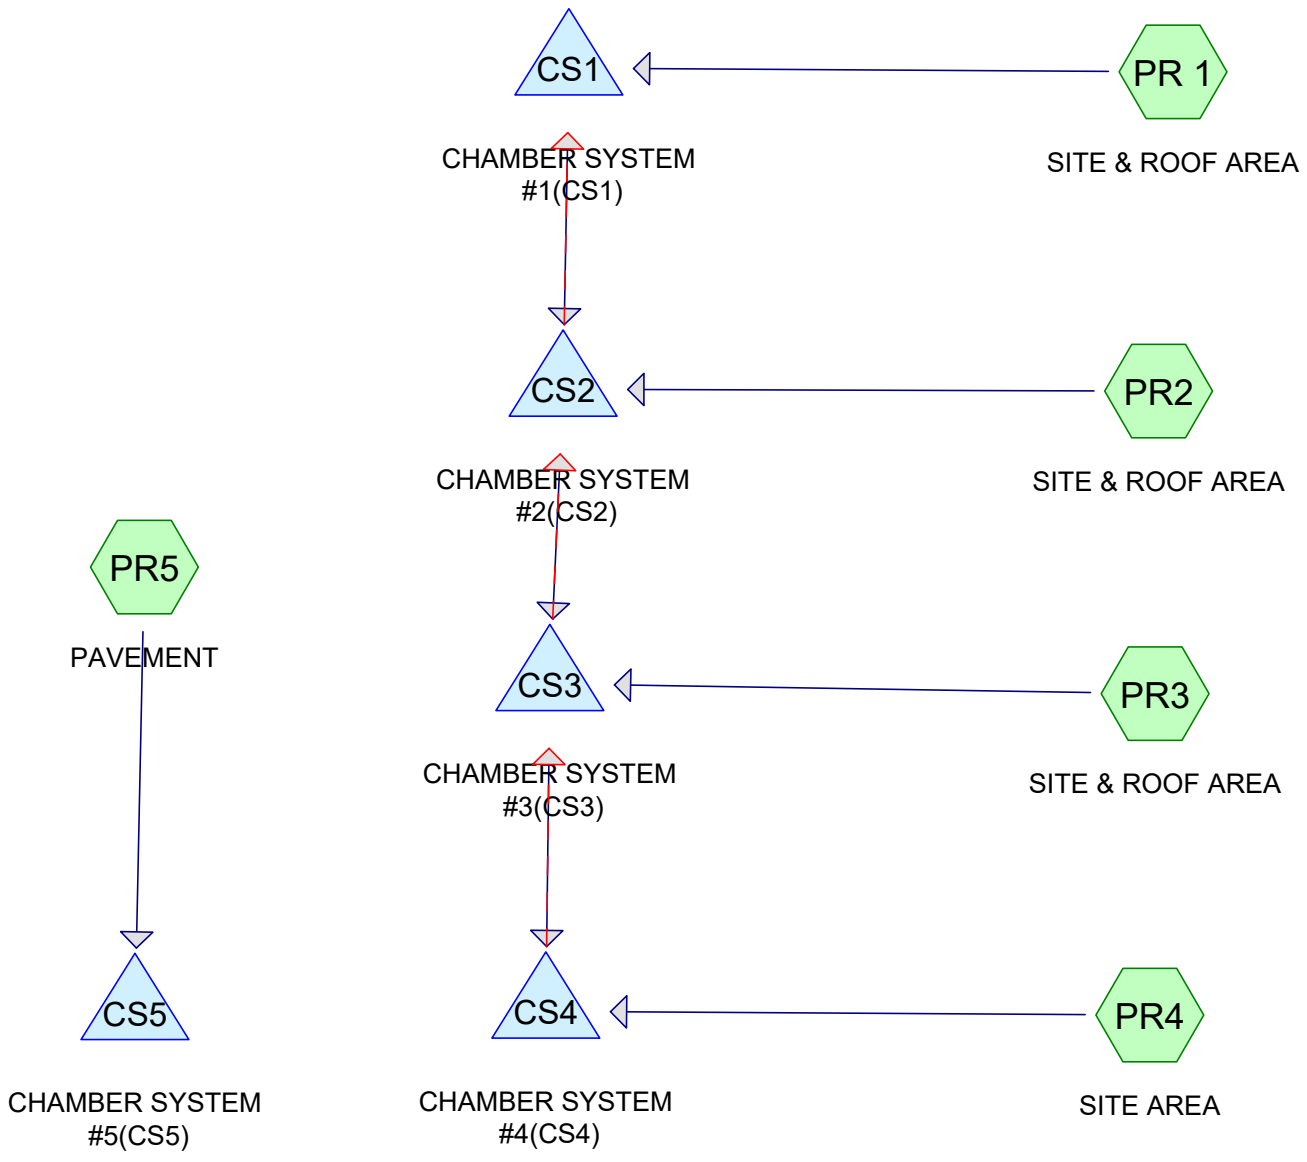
CS1

PR 1

CHAMBER SYSTEM #1(CS1)

SITE & ROOF AREA

CS2

PR2

CHAMBER SYSTEM #2(CS2)

SITE & ROOF AREA

PR5

PAVEMENT

CS3

PR3

CHAMBER SYSTEM #3(CS3)

SITE & ROOF AREA

CS5

CS4

PR4

CHAMBER SYSTEM #5(CS5)

CHAMBER SYSTEM #4(CS4)

SITE AREA